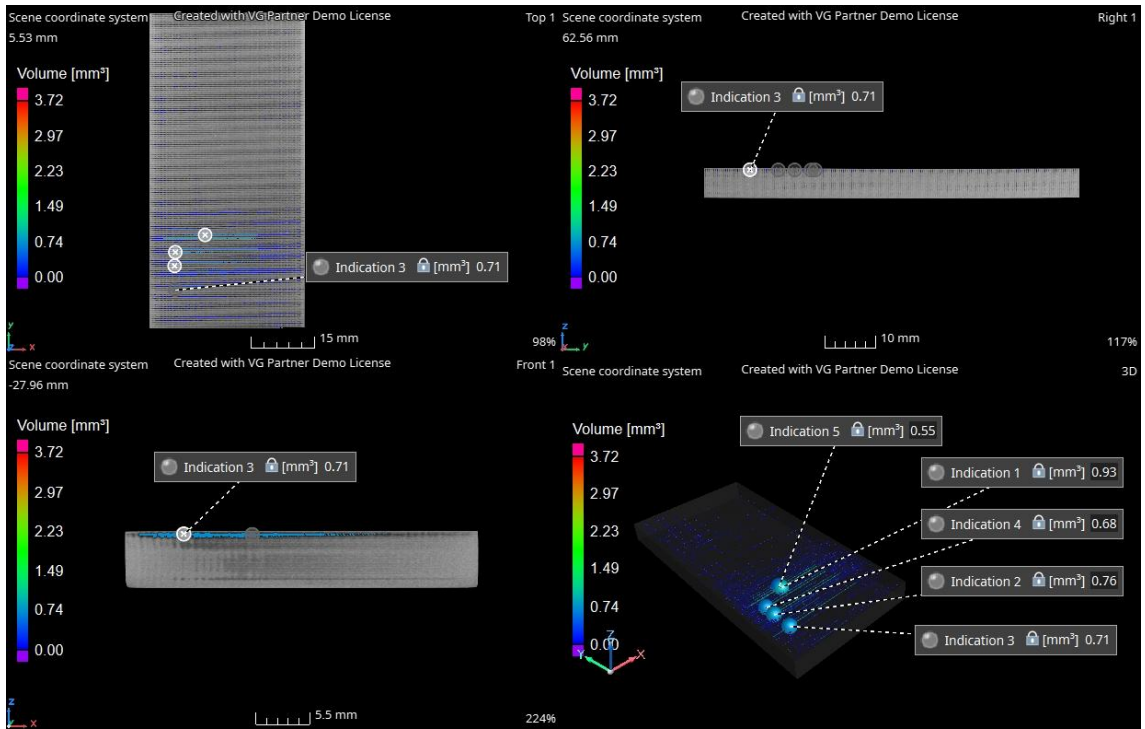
Scene coordinate system
5.53 mm
Created with VG Partner Demo License
Top 1

Volume [mm³]
3.72
2.97
2.23
1.49
0.74
0.00

Indication 3 [mm³] 0.71

y
x
15 mm
98%

Scene coordinate system
62.56 mm
Created with VG Partner Demo License
Right 1

Volume [mm³]
3.72
2.97
2.23
1.49
0.74
0.00

Indication 3 [mm³] 0.71

z
y
10 mm
117%

Scene coordinate system
-27.96 mm
Created with VG Partner Demo License
Front 1

Volume [mm³]
3.72
2.97
2.23
1.49
0.74
0.00

Indication 3 [mm³] 0.71

z
x
5.5 mm
224%

Scene coordinate system
Created with VG Partner Demo License
3D

Volume [mm³]
3.72
2.97
2.23
1.49
0.74
0.00

Indication 5 [mm³] 0.55
Indication 1 [mm³] 0.93
Indication 4 [mm³] 0.68
Indication 2 [mm³] 0.76
Indication 3 [mm³] 0.71

Z
Y
X